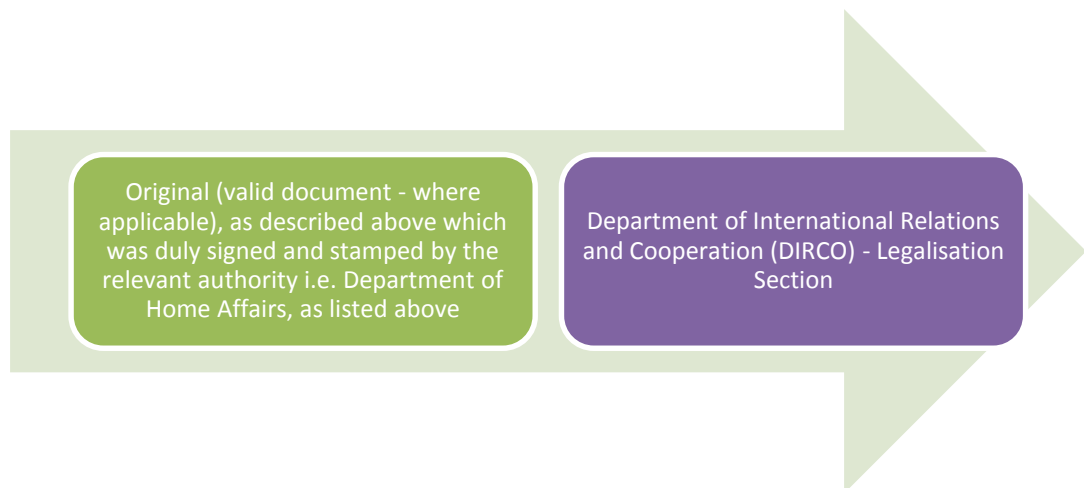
Original (valid document - where applicable), as described above which was duly signed and stamped by the relevant authority i.e. Department of Home Affairs, as listed above

Department of International Relations and Cooperation (DIRCO) - Legalisation Section